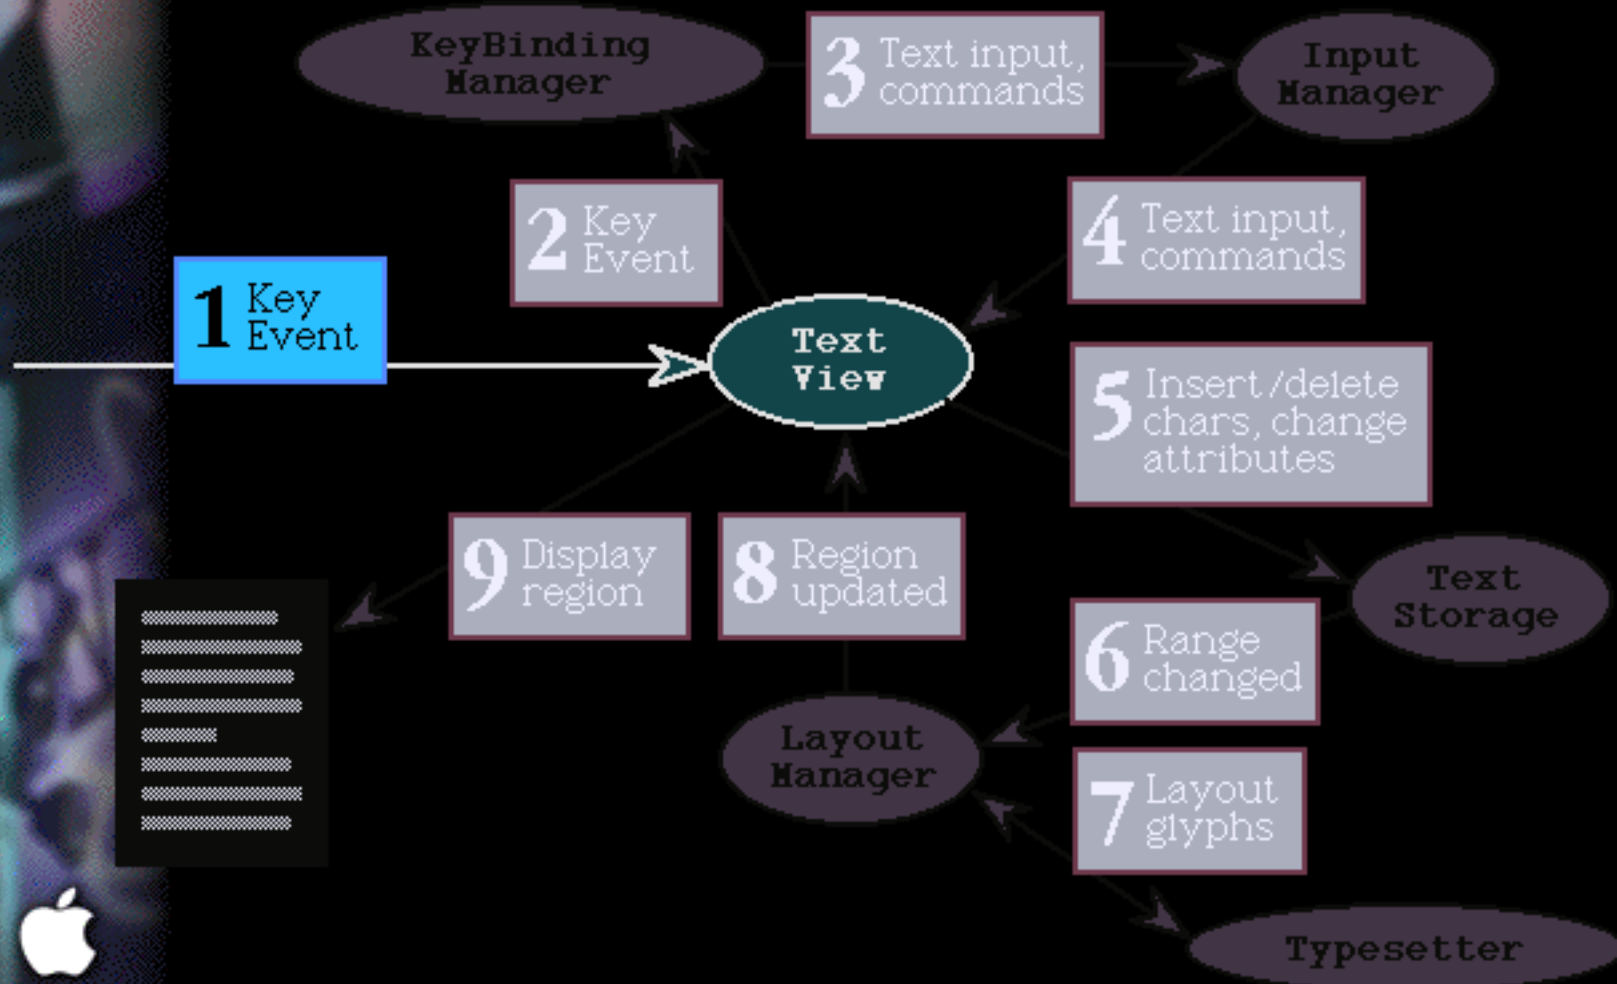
KeyBinding Manager

3 Text input, commands

Input Manager

2 Key Event

4 Text input, commands

1 Key Event

Text View

5 Insert/delete chars, change attributes

9 Display region

8 Region updated

Text Storage

6 Range changed

Layout Manager

7 Layout glyphs

Typesetter